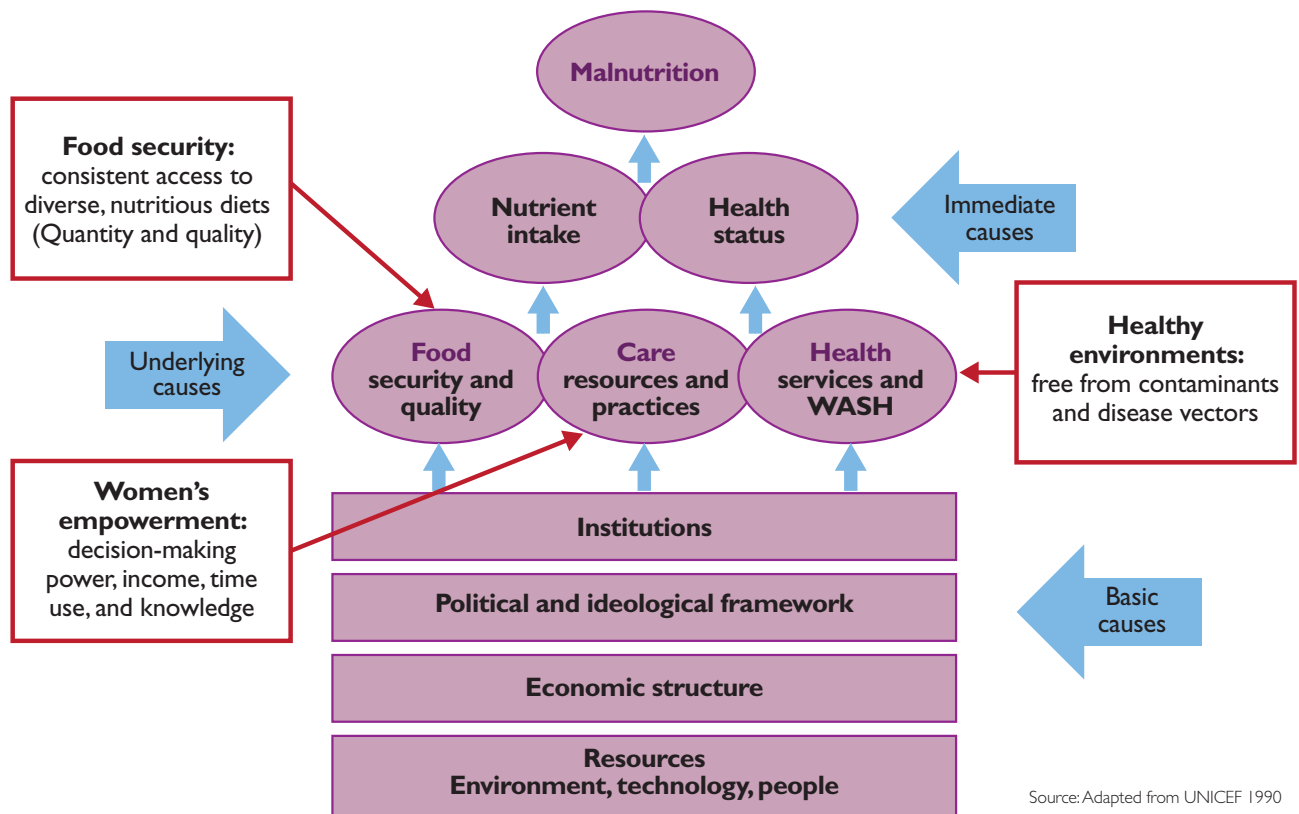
Malnutrition

Food security:
consistent access to diverse, nutritious diets (Quantity and quality)

Nutrient intake

Health status

Immediate causes

Underlying causes

Food security and quality

Care resources and practices

Health services and WASH

Healthy environments:
free from contaminants and disease vectors

Women's empowerment:
decision-making power, income, time use, and knowledge

Institutions

Political and ideological framework

Basic causes

Economic structure

Resources
Environment, technology, people

Source: Adapted from UNICEF 1990